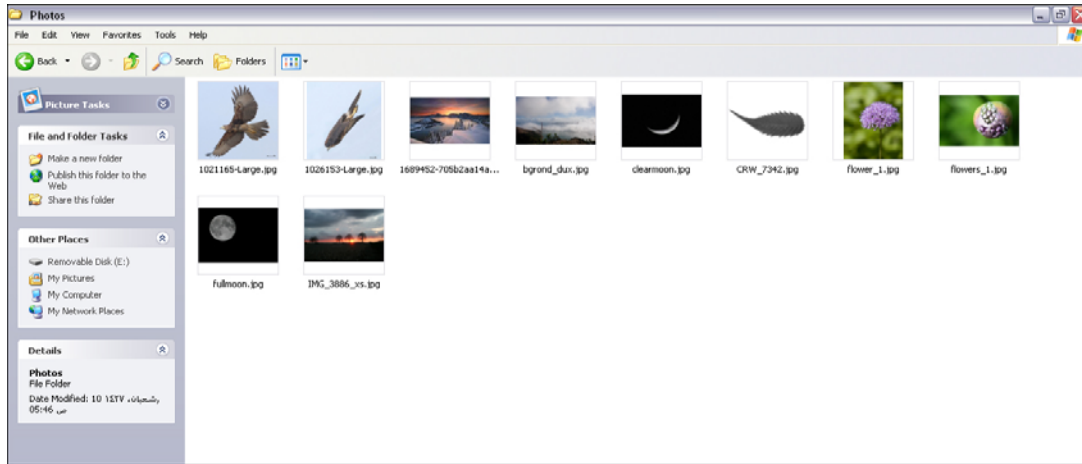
Photos

File Edit View Favorites Tools Help

Back Search Folders

Picture Tasks

File and Folder Tasks

Make a new folder

Publish this folder to the Web

Share this folder

Other Places

Removable Disk (E:)

My Pictures

My Computer

My Network Places

Details

Photos
File Folder

Date Modified: 10 شعبان، ١٤٣٧ 05:46 ص

1021165-Large.jpg

1026153-Large.jpg

1689452-705b2aa14a...

bgrond_dux.jpg

clearmoon.jpg

CRW_7342.jpg

flower_1.jpg

flowers_1.jpg

fullmoon.jpg

IMG_3886_xs.jpg